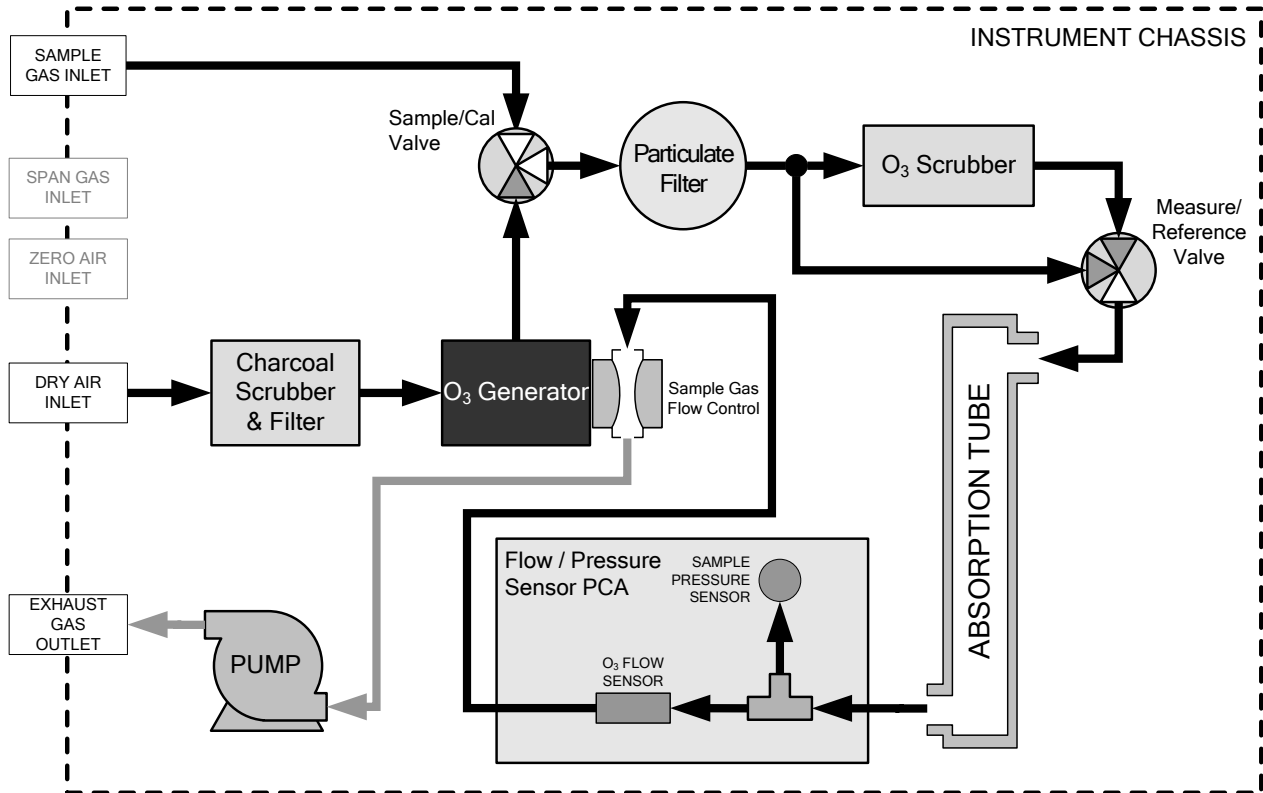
INSTRUMENT CHASSIS

SAMPLE GAS INLET

SPAN GAS INLET

ZERO AIR INLET

DRY AIR INLET

EXHAUST GAS OUTLET

Sample/Cal Valve

Particulate Filter

$O_3$ Scrubber

Measure/ Reference Valve

Charcoal Scrubber & Filter

$O_3$ Generator

Sample Gas Flow Control

ABSORPTION TUBE

Flow / Pressure Sensor PCA

SAMPLE PRESSURE SENSOR

$O_3$ FLOW SENSOR

PUMP